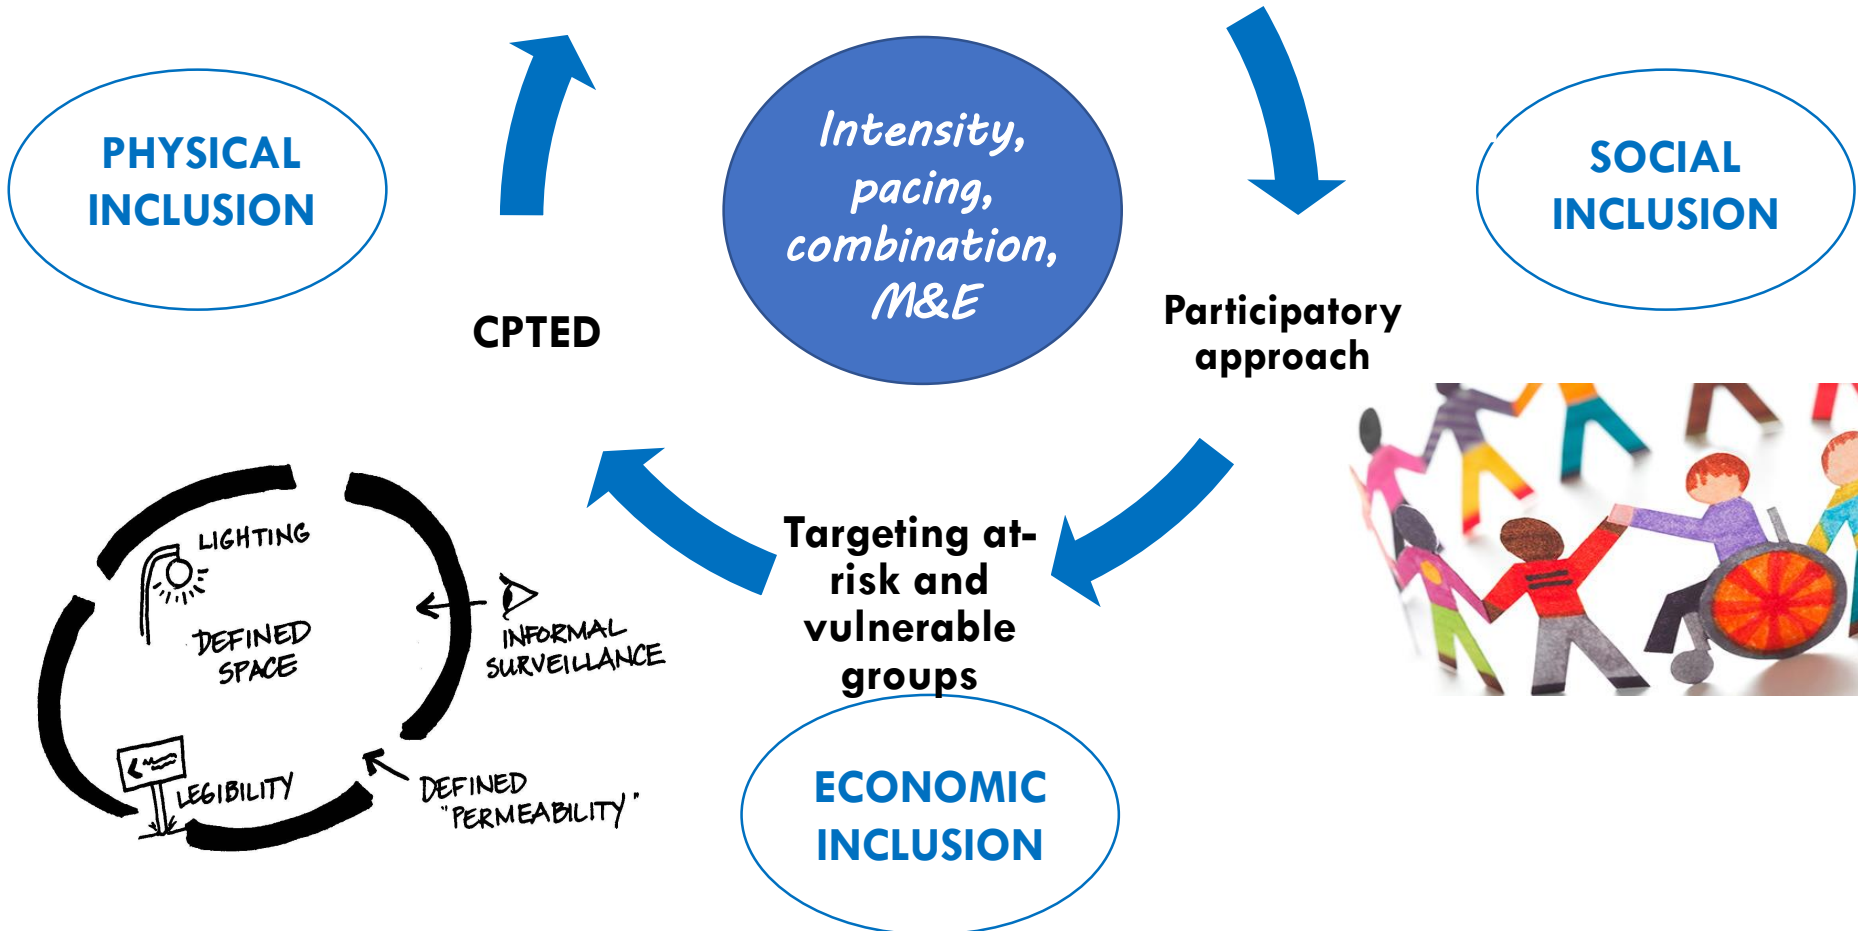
PHYSICAL INCLUSION

Intensity, pacing, combination, M&E

SOCIAL INCLUSION

CPTED

Participatory approach

LIGHTING

DEFINED SPACE

INFORMAL SURVEILLANCE

LEGIBILITY

DEFINED "PERMEABILITY"

Targeting at-risk and vulnerable groups

ECONOMIC INCLUSION